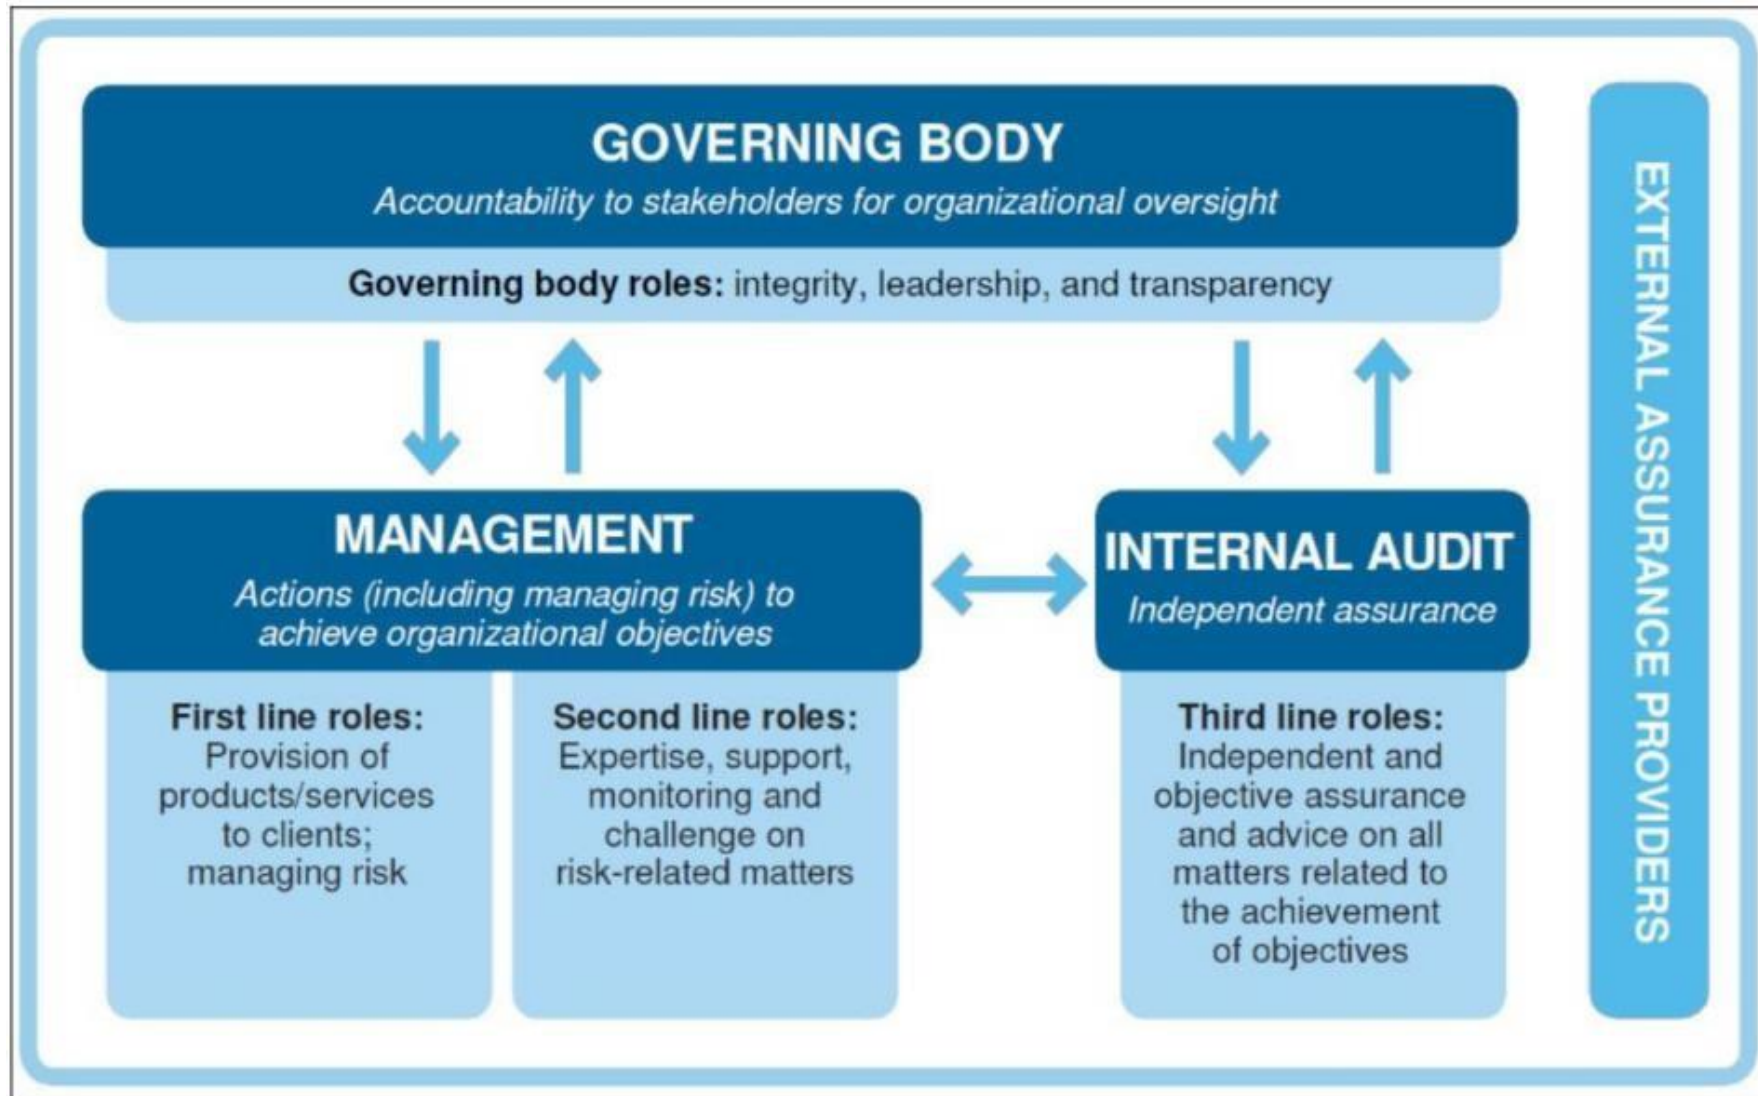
GOVERNING BODY
Accountability to stakeholders for organizational oversight

Governing body roles: integrity, leadership, and transparency

MANAGEMENT
Actions (including managing risk) to achieve organizational objectives

First line roles: Provision of products/services to clients; managing risk

Second line roles: Expertise, support, monitoring and challenge on risk-related matters

INTERNAL AUDIT
Independent assurance

Third line roles: Independent and objective assurance and advice on all matters related to the achievement of objectives

EXTERNAL ASSURANCE PROVIDERS